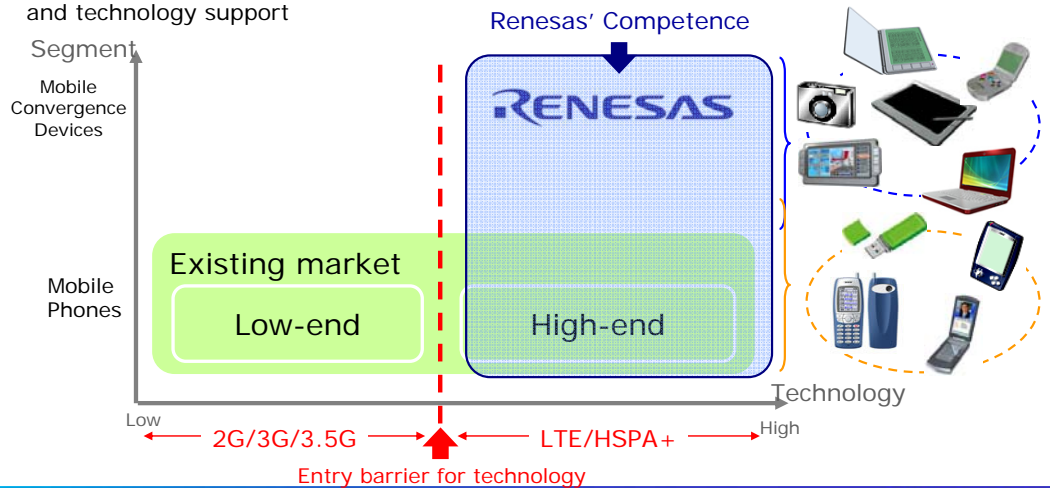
and technology support

Renesas' Competence

Segment

Mobile Convergence Devices

RENESAS

Existing market

Mobile Phones

Low-end

High-end

Technology

Low

2G/3G/3.5G

LTE/HSPA+

High

Entry barrier for technology